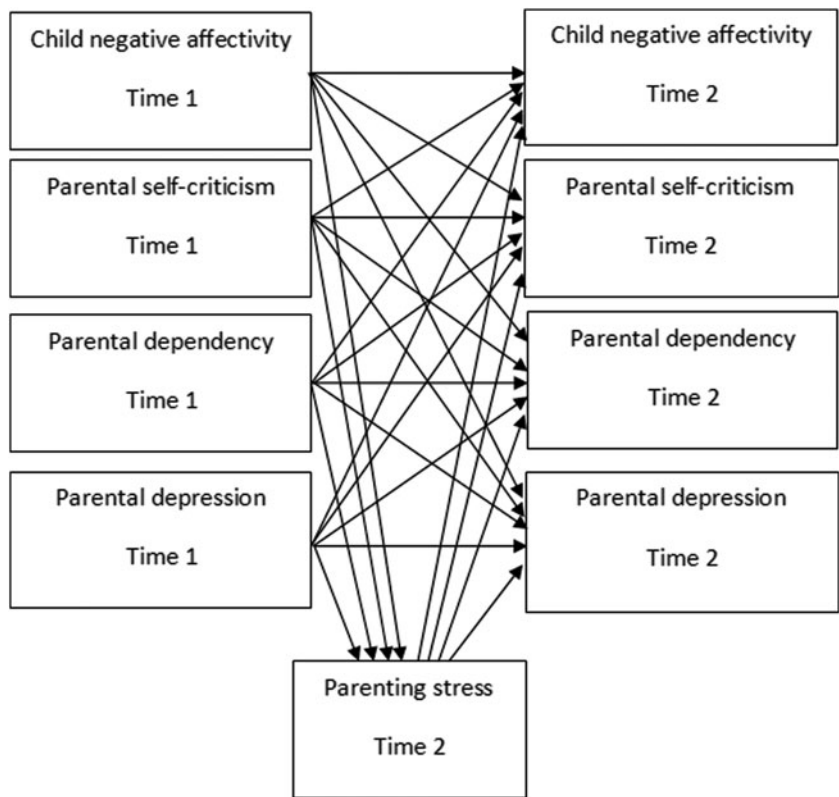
Child negative affectivity

Time 1

Parental self-criticism

Time 1

Parental dependency

Time 1

Parental depression

Time 1

Child negative affectivity

Time 2

Parental self-criticism

Time 2

Parental dependency

Time 2

Parental depression

Time 2

Parenting stress

Time 2